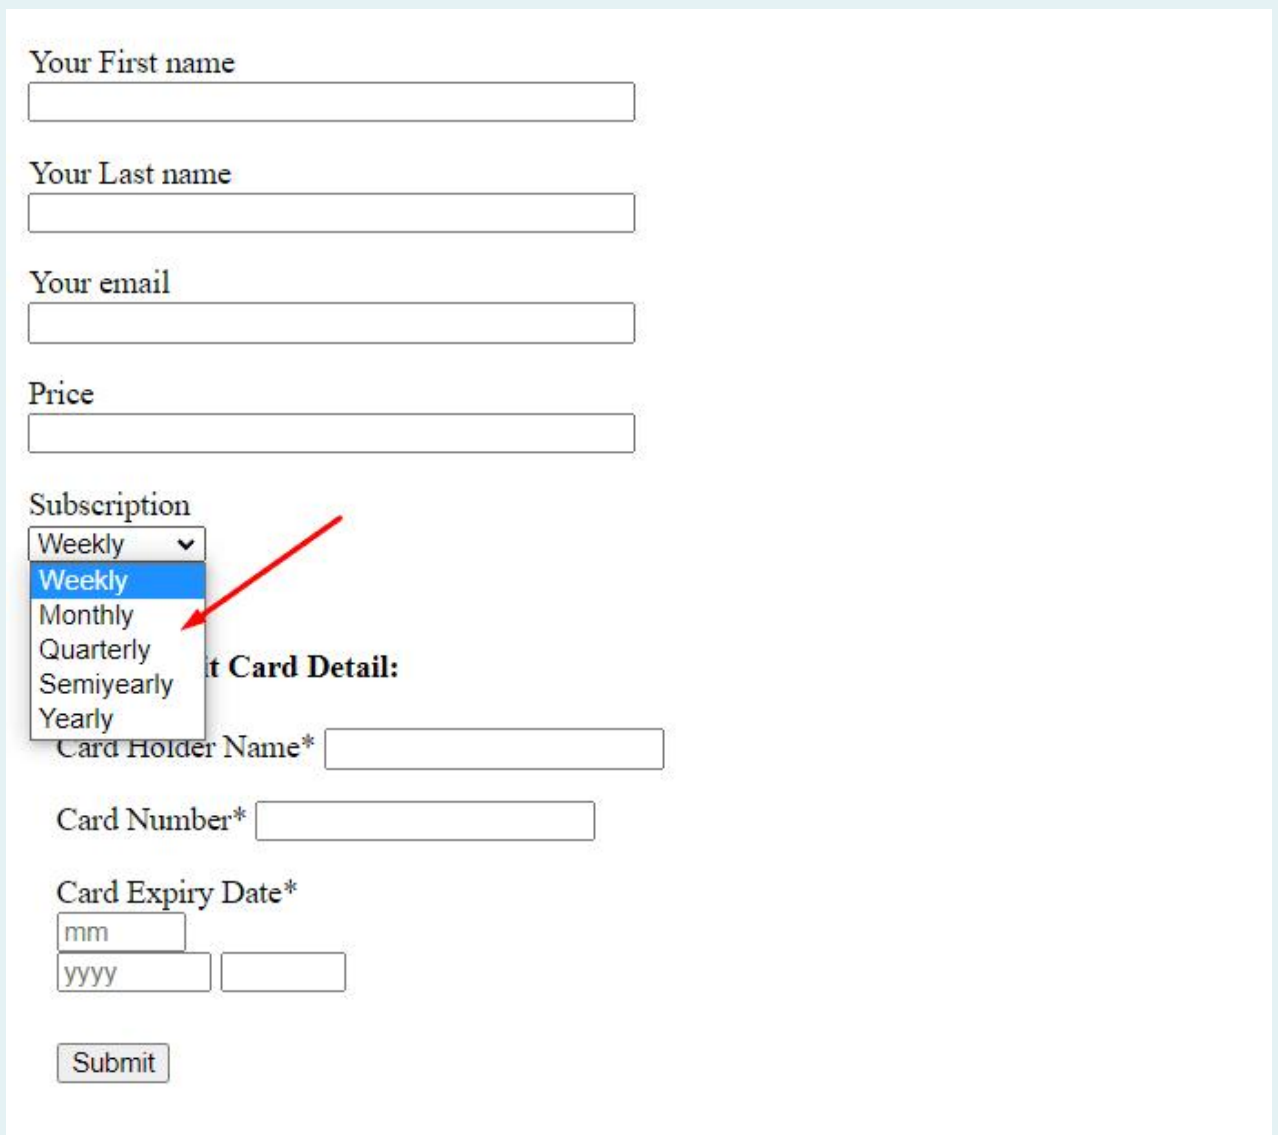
Your First name

Your Last name

Your email

Price

Subscription

Weekly

Weekly
Monthly
Quarterly
Semiyearly
Yearly

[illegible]t Card Detail:

Card Holder Name*

Card Number*

Card Expiry Date*

mm

yyyy

Submit